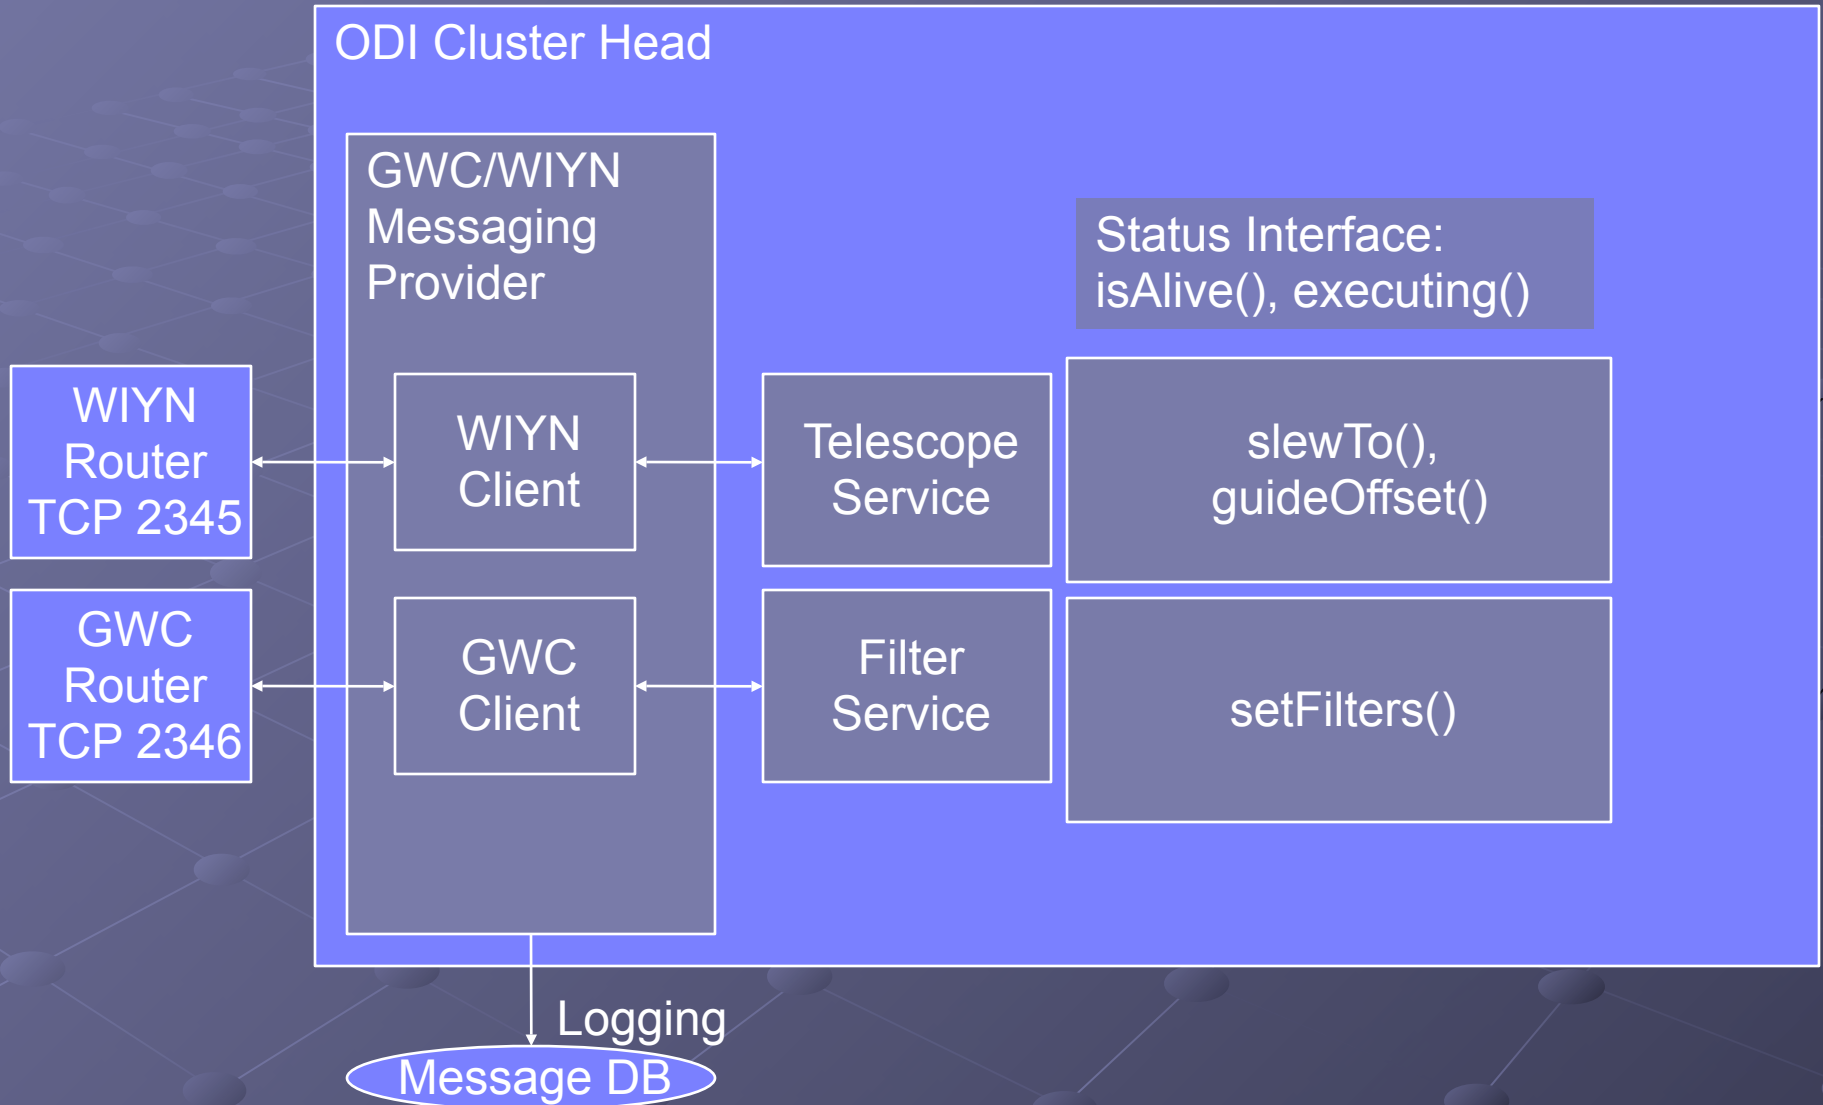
ODI Cluster Head

GWC/WIYN Messaging Provider

Status Interface: isAlive(), executing()

WIYN Router TCP 2345

WIYN Client

Telescope Service

slewTo(), guideOffset()

GWC Router TCP 2346

GWC Client

Filter Service

setFilters()

Logging

Message DB